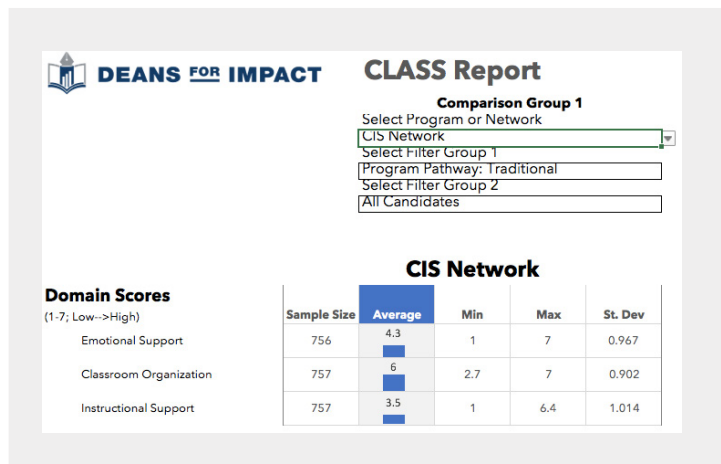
DEANS FOR IMPACT

CLASS Report

Comparison Group 1
Select Program or Network
CIS Network
Select Filter Group 1
Program Pathway: Traditional
Select Filter Group 2
All Candidates

CIS Network

Domain Scores
(1-7; Low-->High)

| | Sample Size | Average | Min | Max | St. Dev |
|---|---|---|---|---|---|
| Emotional Support | 756 | 4.3 | 1 | 7 | 0.967 |
| Classroom Organization | 757 | 6 | 2.7 | 7 | 0.902 |
| Instructional Support | 757 | 3.5 | 1 | 6.4 | 1.014 |